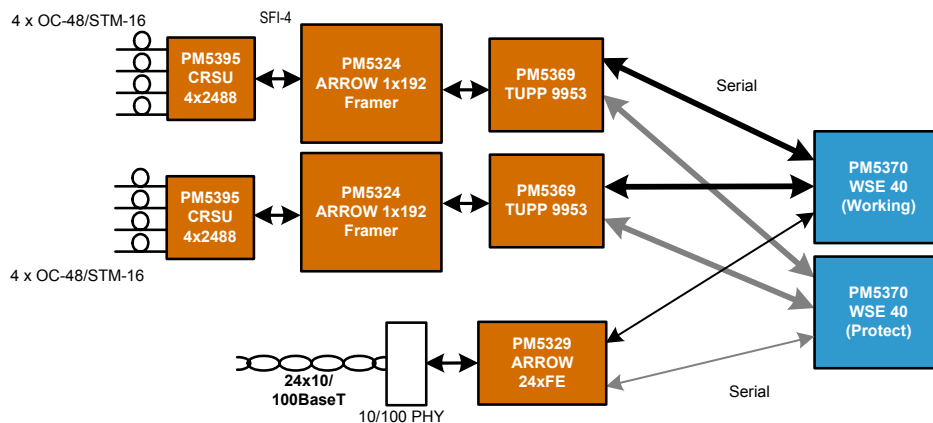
4 x OC-48/STM-16

SFI-4

PM5395
CRSU
4x2488

PM5324
ARROW 1x192
Framer

PM5369
TUPP 9953

Serial

PM5395
CRSU
4x2488

PM5324
ARROW 1x192
Framer

PM5369
TUPP 9953

PM5370
WSE 40
(Working)

4 x OC-48/STM-16

PM5370
WSE 40
(Protect)

PM5329
ARROW
24xFE

24x10/
100BaseT

10/100 PHY

Serial